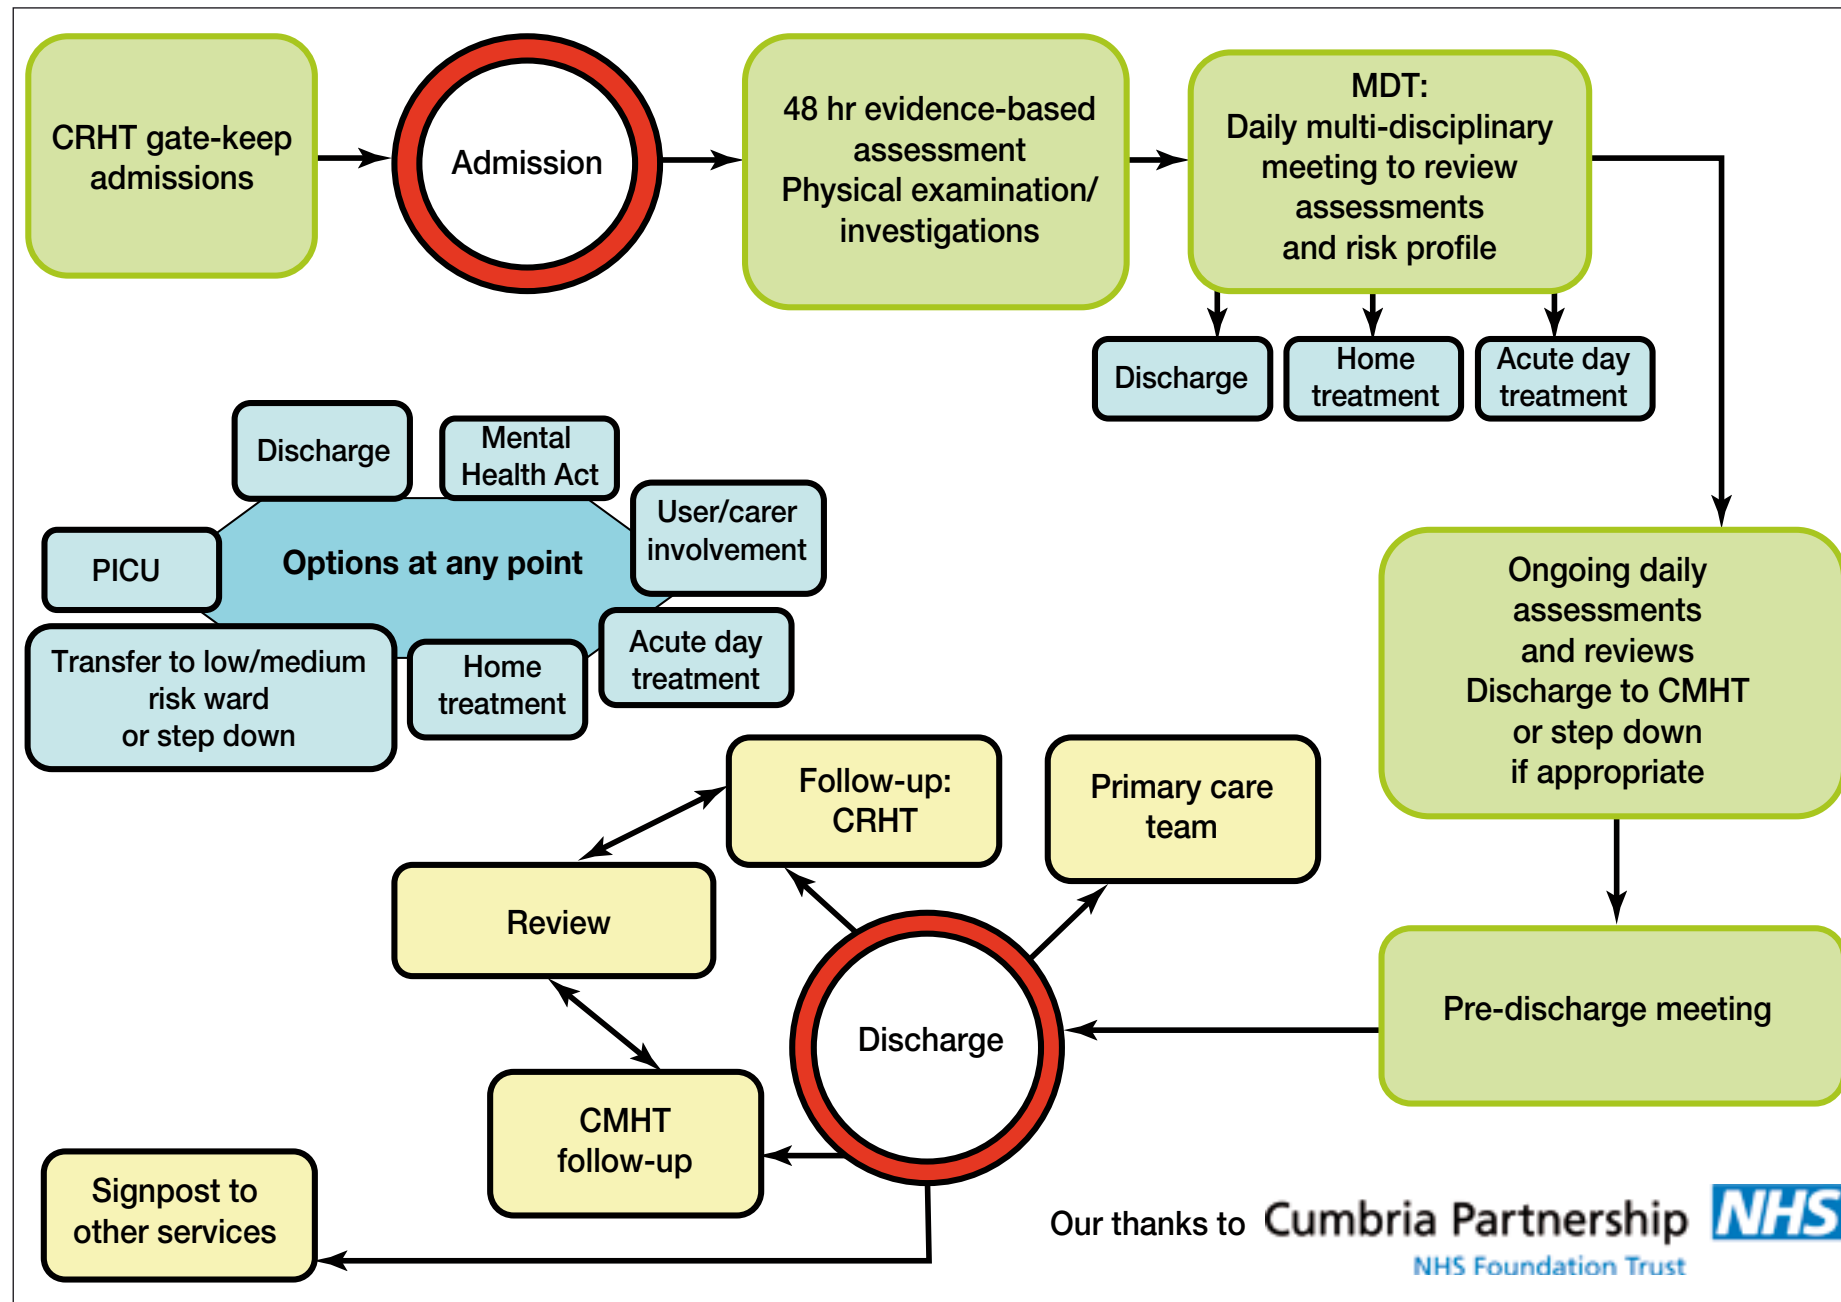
CRHT gate-keep admissions

Admission

48 hr evidence-based assessment
Physical examination/ investigations

MDT:
Daily multi-disciplinary meeting to review assessments and risk profile

Discharge

Home treatment

Acute day treatment

Discharge

Mental Health Act

User/carer involvement

PICU

Options at any point

Transfer to low/medium risk ward or step down

Home treatment

Acute day treatment

Ongoing daily assessments and reviews
Discharge to CMHT or step down if appropriate

Follow-up: CRHT

Primary care team

Review

Discharge

Pre-discharge meeting

CMHT follow-up

Signpost to other services

Our thanks to Cumbria Partnership NHS
NHS Foundation Trust